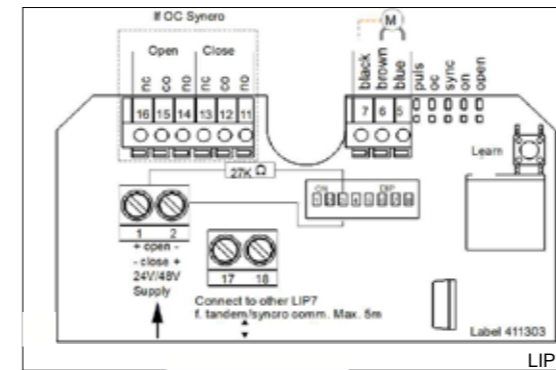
If OC Synero

Open Close

nc co no nc co no

16 15 14 13 12 11

M

black brown blue

7 6 5

puls oc sync on open

Learn

27K Ω

ON DIP

1 2

+ open -
- close +
24V/48V
Supply

17 18

Connect to other LIP7
f. tandem/synoro comm. Max. 5m

Label 411303

LIP